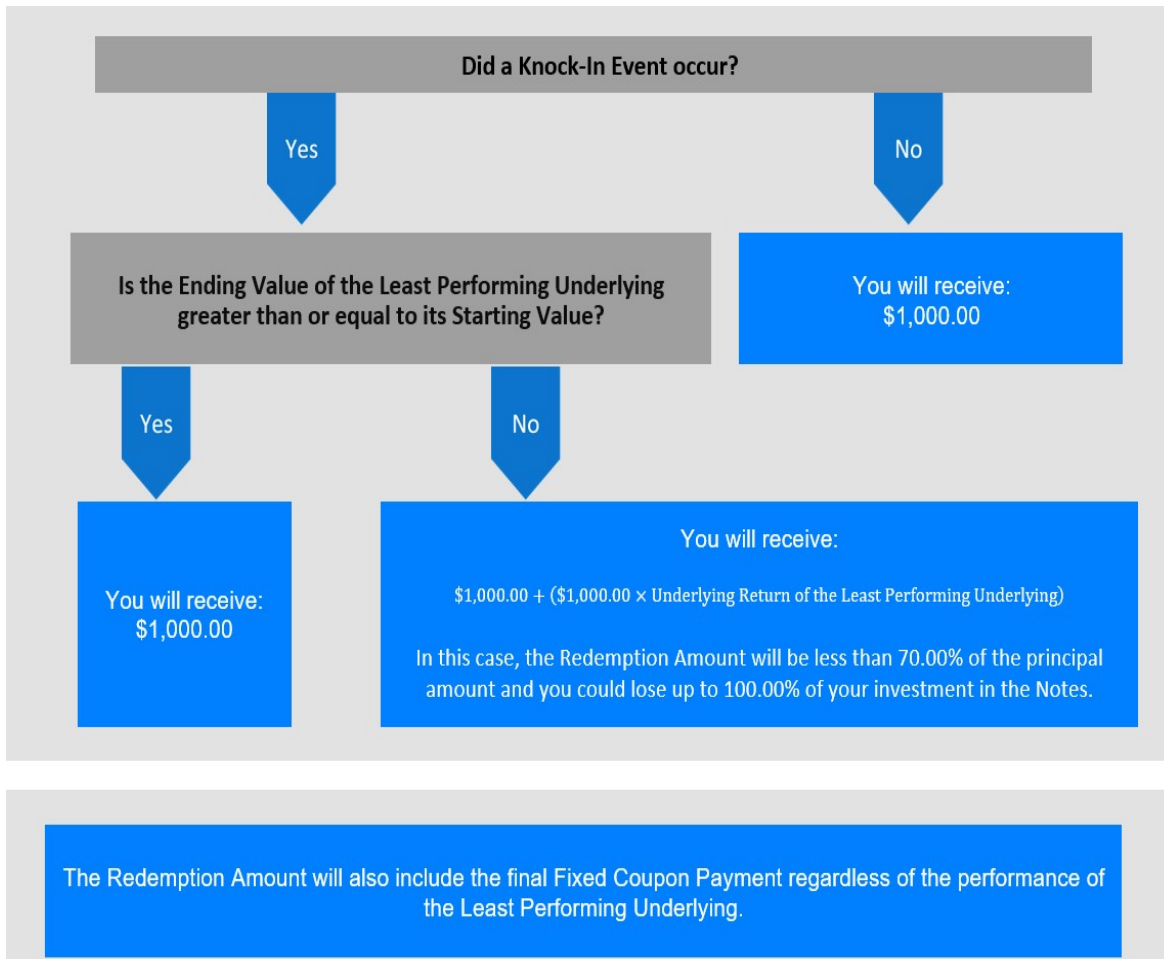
Did a Knock-In Event occur?

Yes

No

Is the Ending Value of the Least Performing Underlying greater than or equal to its Starting Value?

You will receive:
\$1,000.00

Yes

No

You will receive:
\$1,000.00

You will receive:

$\$1{,}000.00 + (\$1{,}000.00 \times \text{Underlying Return of the Least Performing Underlying})$

In this case, the Redemption Amount will be less than 70.00% of the principal amount and you could lose up to 100.00% of your investment in the Notes.

The Redemption Amount will also include the final Fixed Coupon Payment regardless of the performance of the Least Performing Underlying.